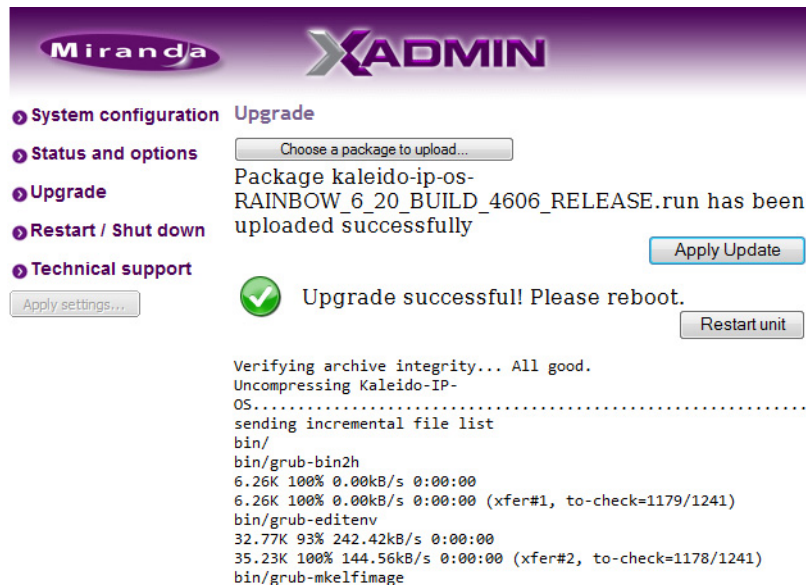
Miranda

XADMIN

System configuration

Status and options

Upgrade

Restart / Shut down

Technical support

Apply settings...

Upgrade

Choose a package to upload...

Package kaleido-ip-os-RAINBOW_6_20_BUILD_4606_RELEASE.run has been uploaded successfully

Apply Update

Upgrade successful! Please reboot.

Restart unit

Verifying archive integrity... All good.
Uncompressing Kaleido-IP-OS.................................................
sending incremental file list
bin/
bin/grub-bin2h
6.26K 100% 0.00kB/s 0:00:00
6.26K 100% 0.00kB/s 0:00:00 (xfer#1, to-check=1179/1241)
bin/grub-editenv
32.77K 93% 242.42kB/s 0:00:00
35.23K 100% 144.56kB/s 0:00:00 (xfer#2, to-check=1178/1241)
bin/grub-mkelfimage